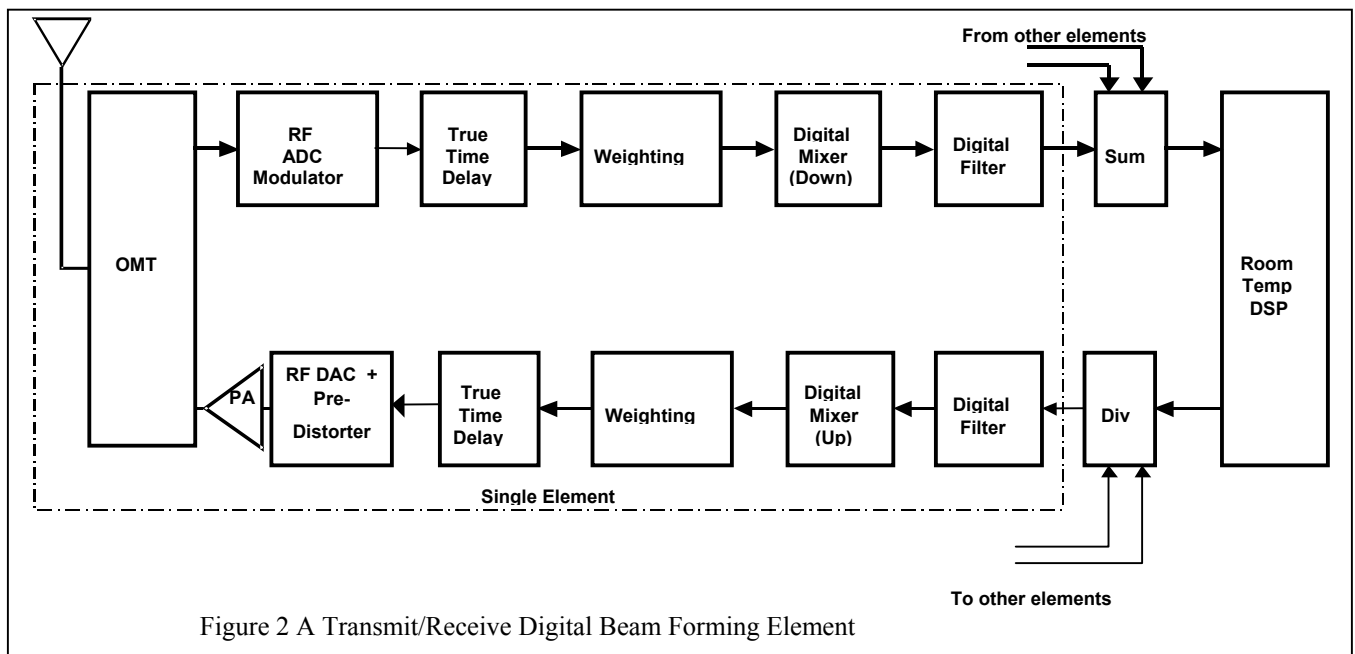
From other elements

OMT

RF ADC Modulator

True Time Delay

Weighting

Digital Mixer (Down)

Digital Filter

Sum

Room Temp DSP

PA

RF DAC + Pre-Distorter

True Time Delay

Weighting

Digital Mixer (Up)

Digital Filter

Div

Single Element

To other elements

Figure 2 A Transmit/Receive Digital Beam Forming Element